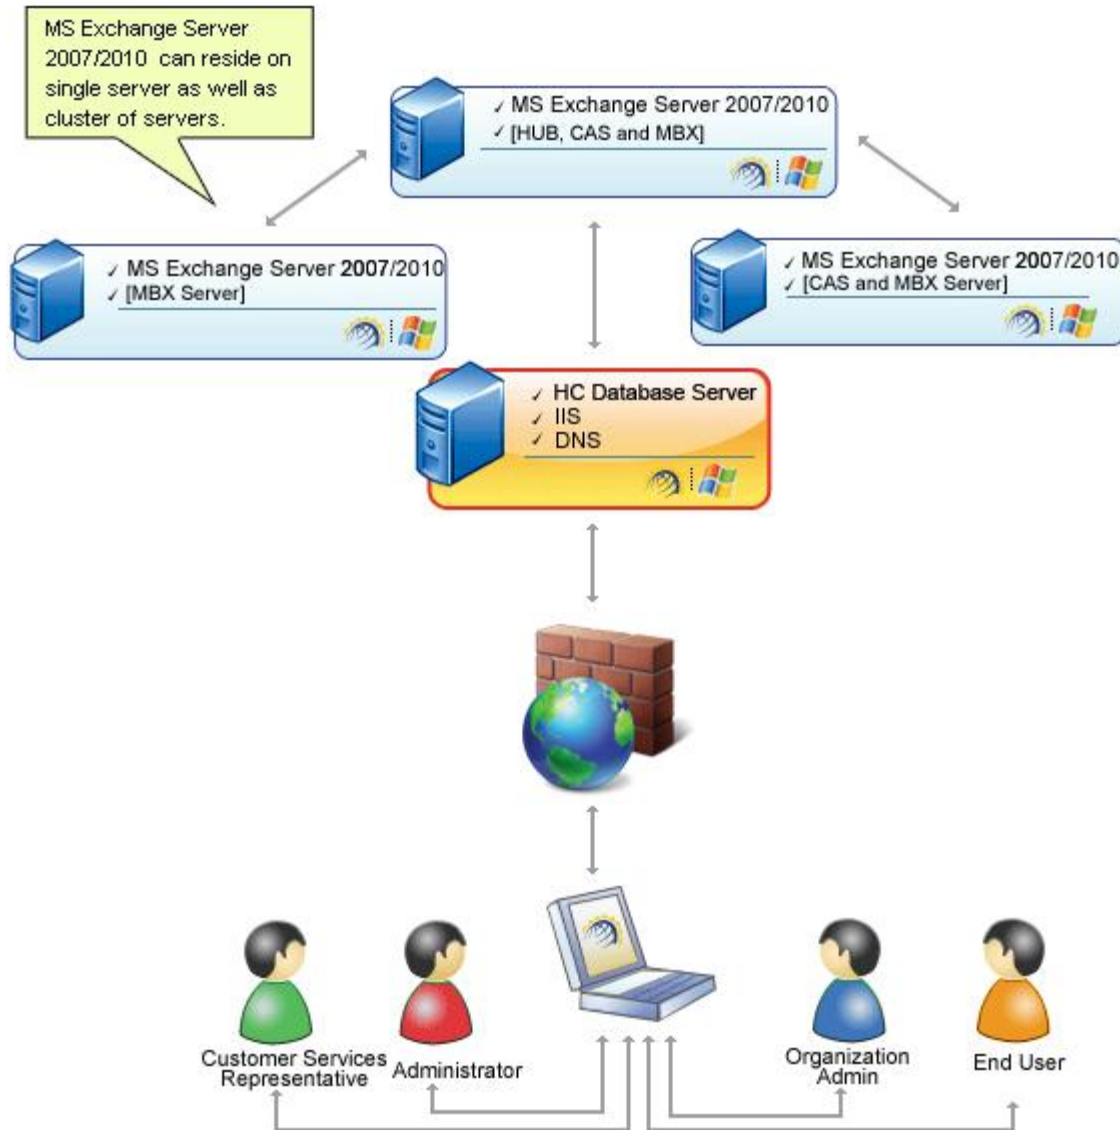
MS Exchange Server 2007/2010 can reside on single server as well as cluster of servers.

✓ MS Exchange Server 2007/2010
✓ [HUB, CAS and MBX]

✓ MS Exchange Server 2007/2010
✓ [MBX Server]

✓ MS Exchange Server 2007/2010
✓ [CAS and MBX Server]

✓ HC Database Server
✓ IIS
✓ DNS

Customer Services Representative

Administrator

Organization Admin

End User